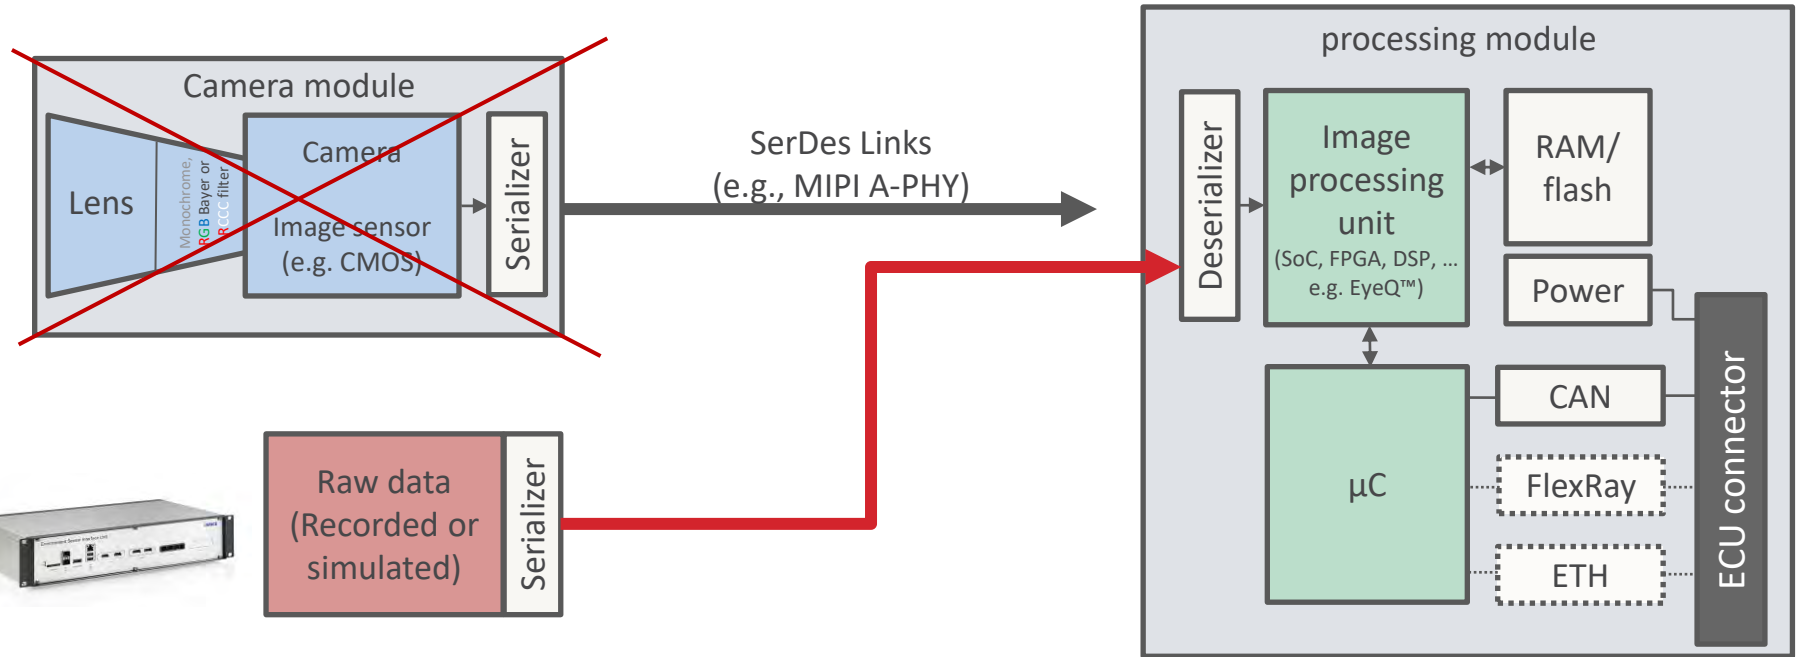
Camera module

Lens

Monochrome, RGB Bayer or RCCC filter

Camera

Image sensor (e.g. CMOS)

Serializer

SerDes Links (e.g., MIPI A-PHY)

Raw data (Recorded or simulated)

Serializer

processing module

Deserializer

Image processing unit (SoC, FPGA, DSP, … e.g. EyeQ™)

RAM/ flash

Power

μC

CAN

FlexRay

ETH

ECU connector